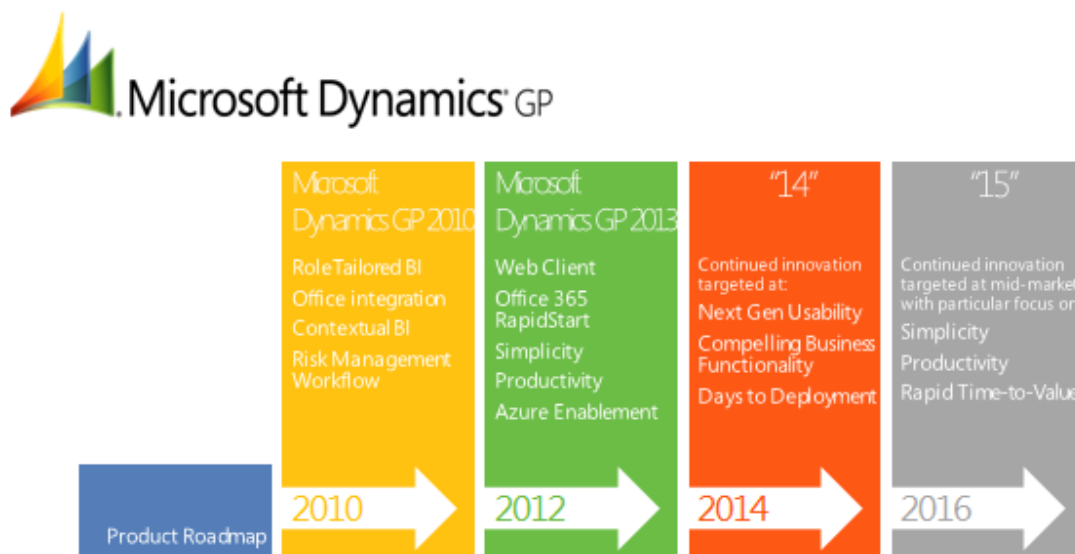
Microsoft Dynamics GP

Microsoft Dynamics GP 2010

RoleTailored BI

Office integration

Contextual BI

Risk Management Workflow

2010

Microsoft Dynamics GP 2013

Web Client

Office 365 RapidStart

Simplicity

Productivity

Azure Enablement

2012

"14"

Continued innovation targeted at:

Next Gen Usability

Compelling Business Functionality

Days to Deployment

2014

"15"

Continued innovation targeted at mid-market with particular focus on

Simplicity

Productivity

Rapid Time-to-Value

2016

Product Roadmap